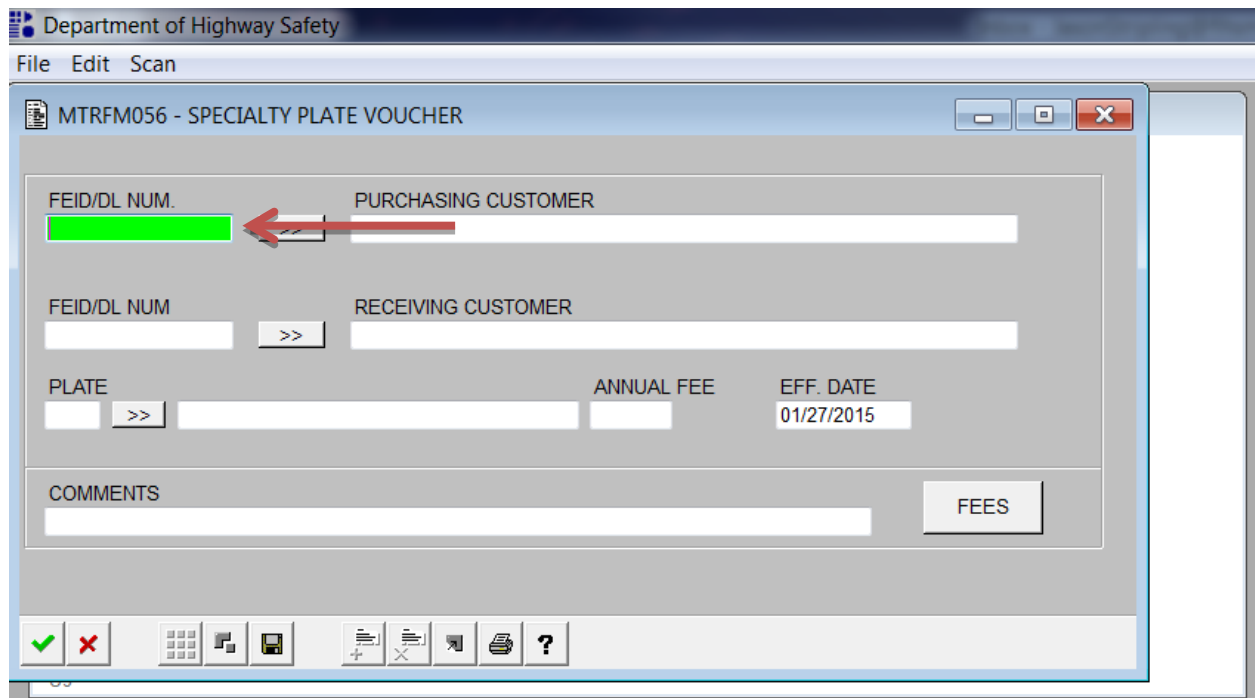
Department of Highway Safety

File Edit Scan

MTRFM056 - SPECIALTY PLATE VOUCHER

FEID/DL NUM.

>>

PURCHASING CUSTOMER

FEID/DL NUM

>>

RECEIVING CUSTOMER

PLATE

>>

ANNUAL FEE

EFF. DATE

01/27/2015

COMMENTS

FEES

?